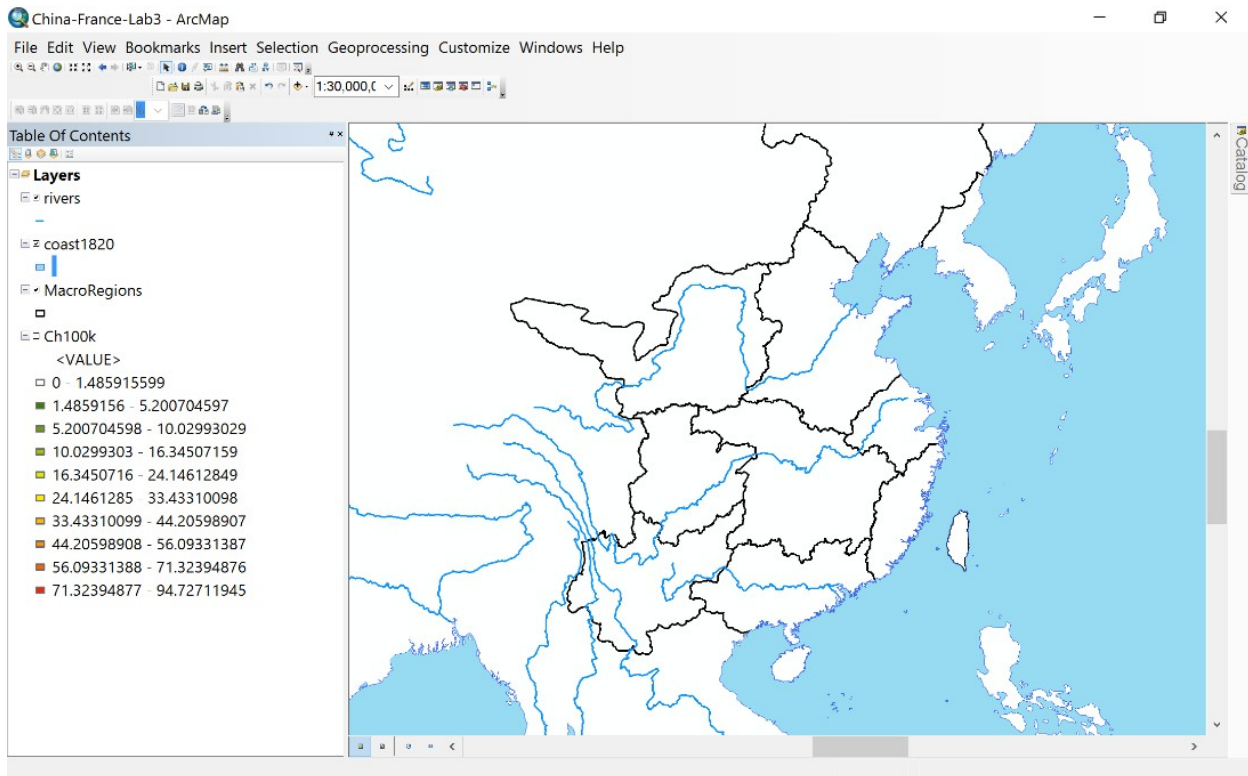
China-France-Lab3 - ArcMap

File Edit View Bookmarks Insert Selection Geoprocessing Customize Windows Help

1:30,000,0

Table Of Contents

Layers

rivers

coast1820

MacroRegions

Ch100k

<VALUE>

0 - 1.485915599

1.4859156 - 5.200704597

5.200704598 - 10.02993029

10.0299303 - 16.34507159

16.3450716 - 24.14612849

24.1461285 - 33.43310098

33.43310099 - 44.20598907

44.20598908 - 56.09331387

56.09331388 - 71.32394876

71.32394877 - 94.72711945

Catalog